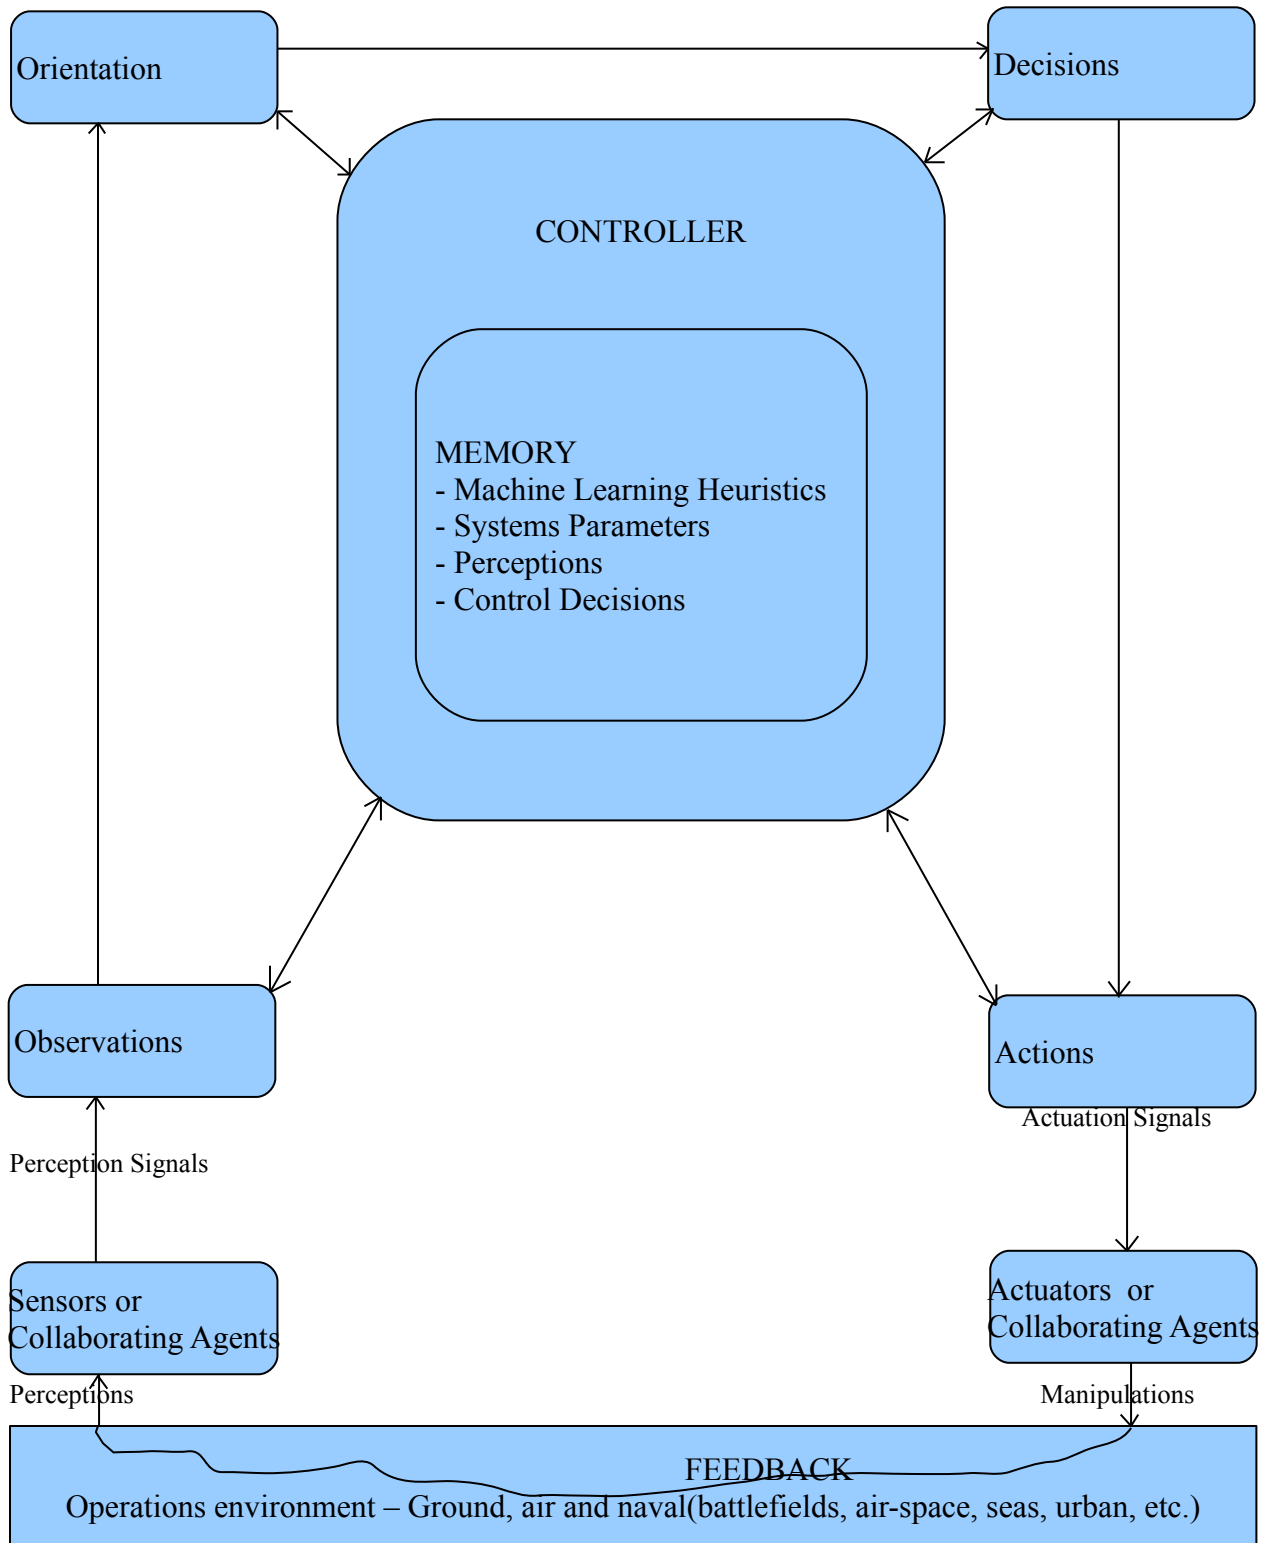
Orientation

Decisions

CONTROLLER

MEMORY
- Machine Learning Heuristics
- Systems Parameters
- Perceptions
- Control Decisions

Observations

Actions

Actuation Signals

Perception Signals

Sensors or Collaborating Agents

Actuators or Collaborating Agents

Perceptions

Manipulations

FEEDBACK
Operations environment – Ground, air and naval(battlefields, air-space, seas, urban, etc.)